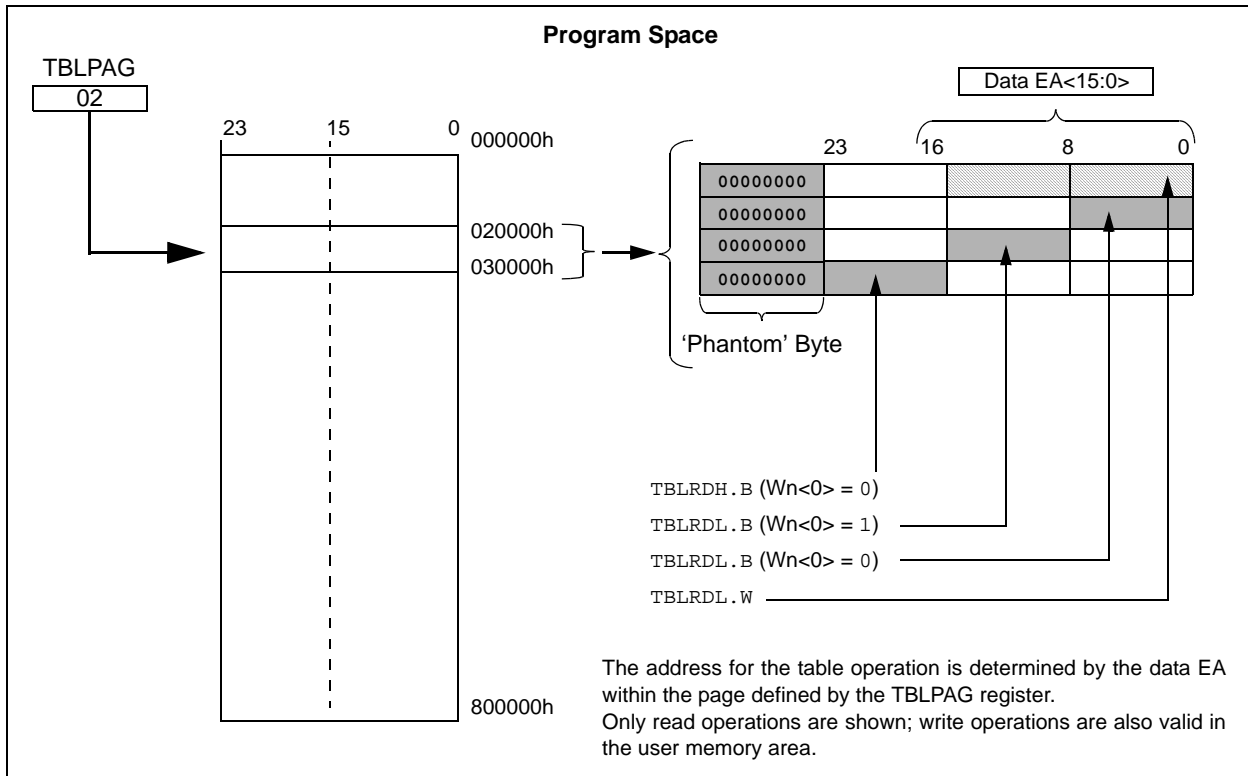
Program Space

TBLPAG
02

23 15 0
000000h

020000h
030000h

800000h

Data EA<15:0>

23 16 8 0

| 00000000 | | | |
|---|---|---|---|
| 00000000 | | | |
| 00000000 | | | |
| 00000000 | | | |

'Phantom' Byte

TBLRDH.B (Wn<0> = 0)
TBLRDL.B (Wn<0> = 1)
TBLRDL.B (Wn<0> = 0)
TBLRDL.W

The address for the table operation is determined by the data EA within the page defined by the TBLPAG register.
Only read operations are shown; write operations are also valid in the user memory area.